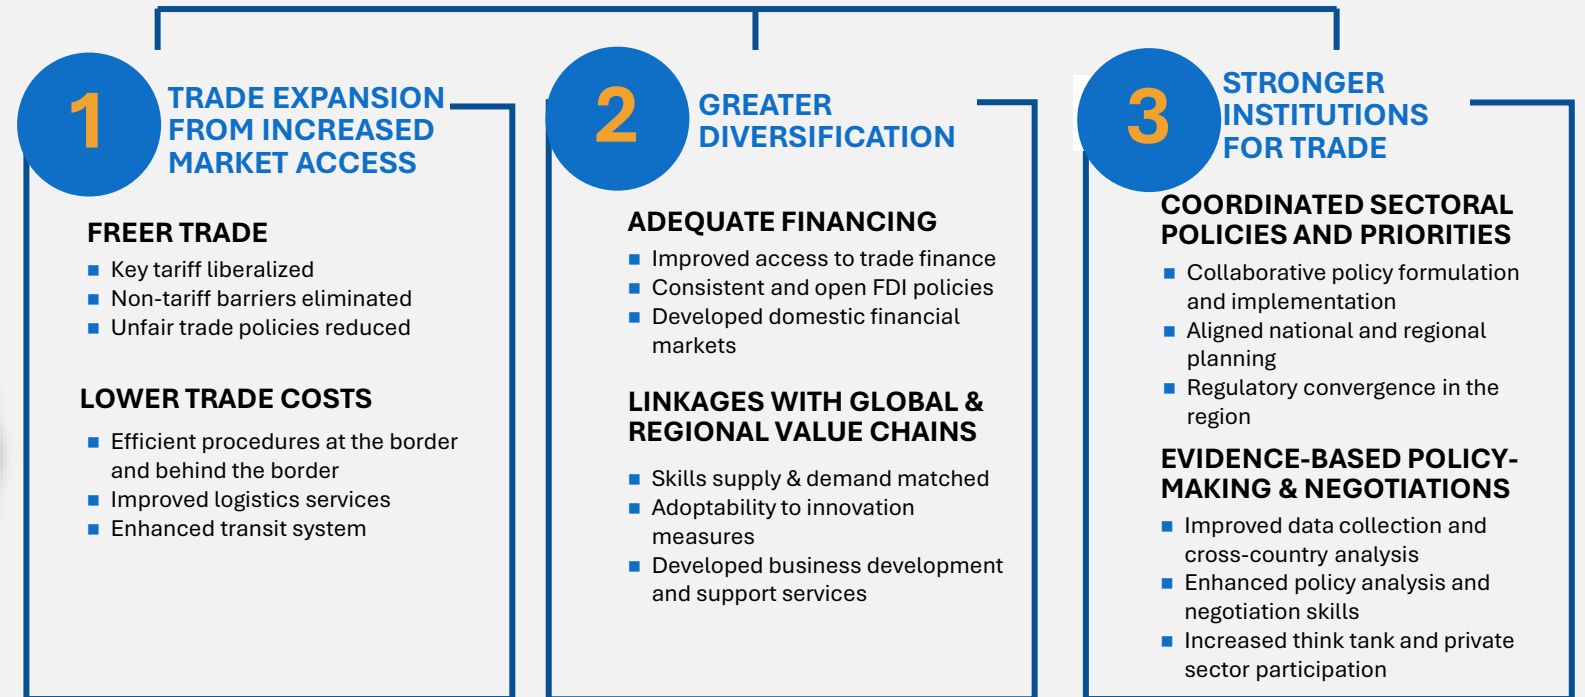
1

TRADE EXPANSION FROM INCREASED MARKET ACCESS

FREER TRADE
- Key tariff liberalized
- Non-tariff barriers eliminated
- Unfair trade policies reduced

LOWER TRADE COSTS
- Efficient procedures at the border and behind the border
- Improved logistics services
- Enhanced transit system

2

GREATER DIVERSIFICATION

ADEQUATE FINANCING
- Improved access to trade finance
- Consistent and open FDI policies
- Developed domestic financial markets

LINKAGES WITH GLOBAL & REGIONAL VALUE CHAINS
- Skills supply & demand matched
- Adoptability to innovation measures
- Developed business development and support services

3

STRONGER INSTITUTIONS FOR TRADE

COORDINATED SECTORAL POLICIES AND PRIORITIES
- Collaborative policy formulation and implementation
- Aligned national and regional planning
- Regulatory convergence in the region

EVIDENCE-BASED POLICY-MAKING & NEGOTIATIONS
- Improved data collection and cross-country analysis
- Enhanced policy analysis and negotiation skills
- Increased think tank and private sector participation